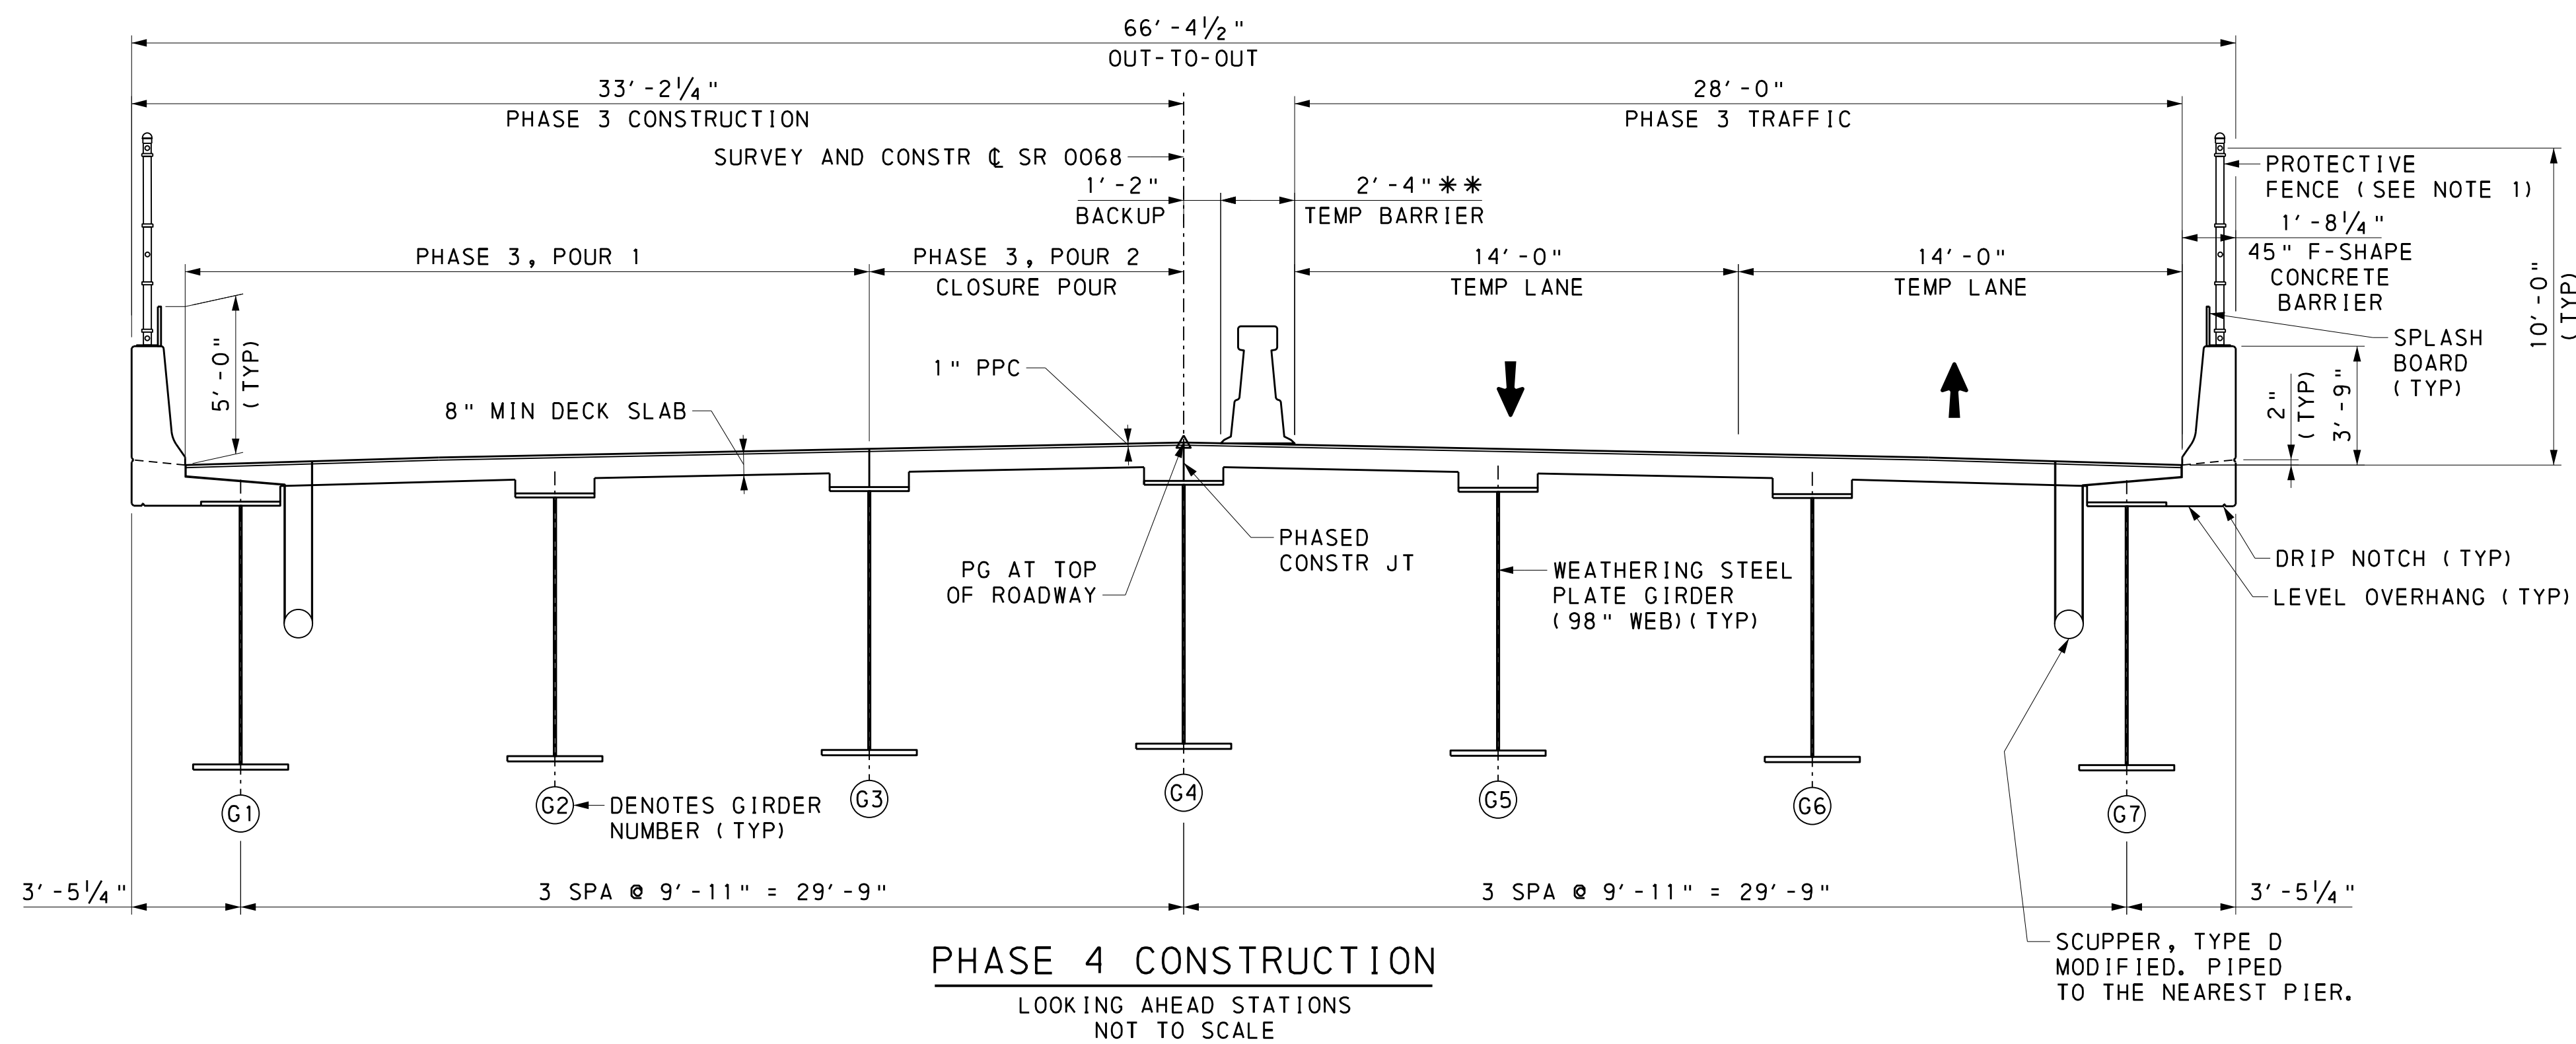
66′-4½"
OUT-TO-OUT

33′-2¼"
PHASE 3 CONSTRUCTION

28′-0"
PHASE 3 TRAFFIC

SURVEY AND CONSTR ℄ SR 0068

1′-2"
BACKUP

2′-4"✱✱
TEMP BARRIER

PROTECTIVE FENCE (SEE NOTE 1)

1′-8¼"
45" F-SHAPE CONCRETE BARRIER

PHASE 3, POUR 1

PHASE 3, POUR 2
CLOSURE POUR

14′-0"
TEMP LANE

14′-0"
TEMP LANE

5′-0" (TYP)

SPLASH BOARD (TYP)

10′-0" (TYP)

1" PPC

8" MIN DECK SLAB

2" (TYP)

3′-9"

PHASED CONSTR JT

PG AT TOP OF ROADWAY

WEATHERING STEEL PLATE GIRDER (98" WEB)(TYP)

DRIP NOTCH (TYP)

LEVEL OVERHANG (TYP)

G1

G2

DENOTES GIRDER NUMBER (TYP)

G3

G4

G5

G6

G7

3′-5¼"

3 SPA @ 9′-11" = 29′-9"

3 SPA @ 9′-11" = 29′-9"

3′-5¼"

PHASE 4 CONSTRUCTION
LOOKING AHEAD STATIONS
NOT TO SCALE

SCUPPER, TYPE D MODIFIED. PIPED TO THE NEAREST PIER.